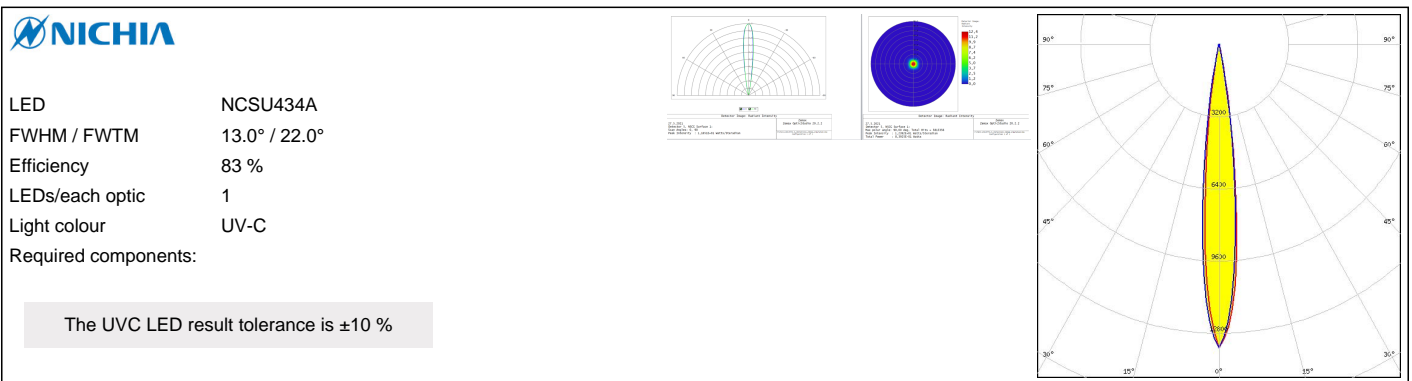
NICHIA

LED NCSU434A
FWHM / FWTM 13.0° / 22.0°
Efficiency 83 %
LEDs/each optic 1
Light colour UV-C
Required components:

The UVC LED result tolerance is ±10 %

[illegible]

90° 90°
75° 75°
60° 60°
45° 45°
30° 30°
15° 0° 15°
3200
6400
9630
12800